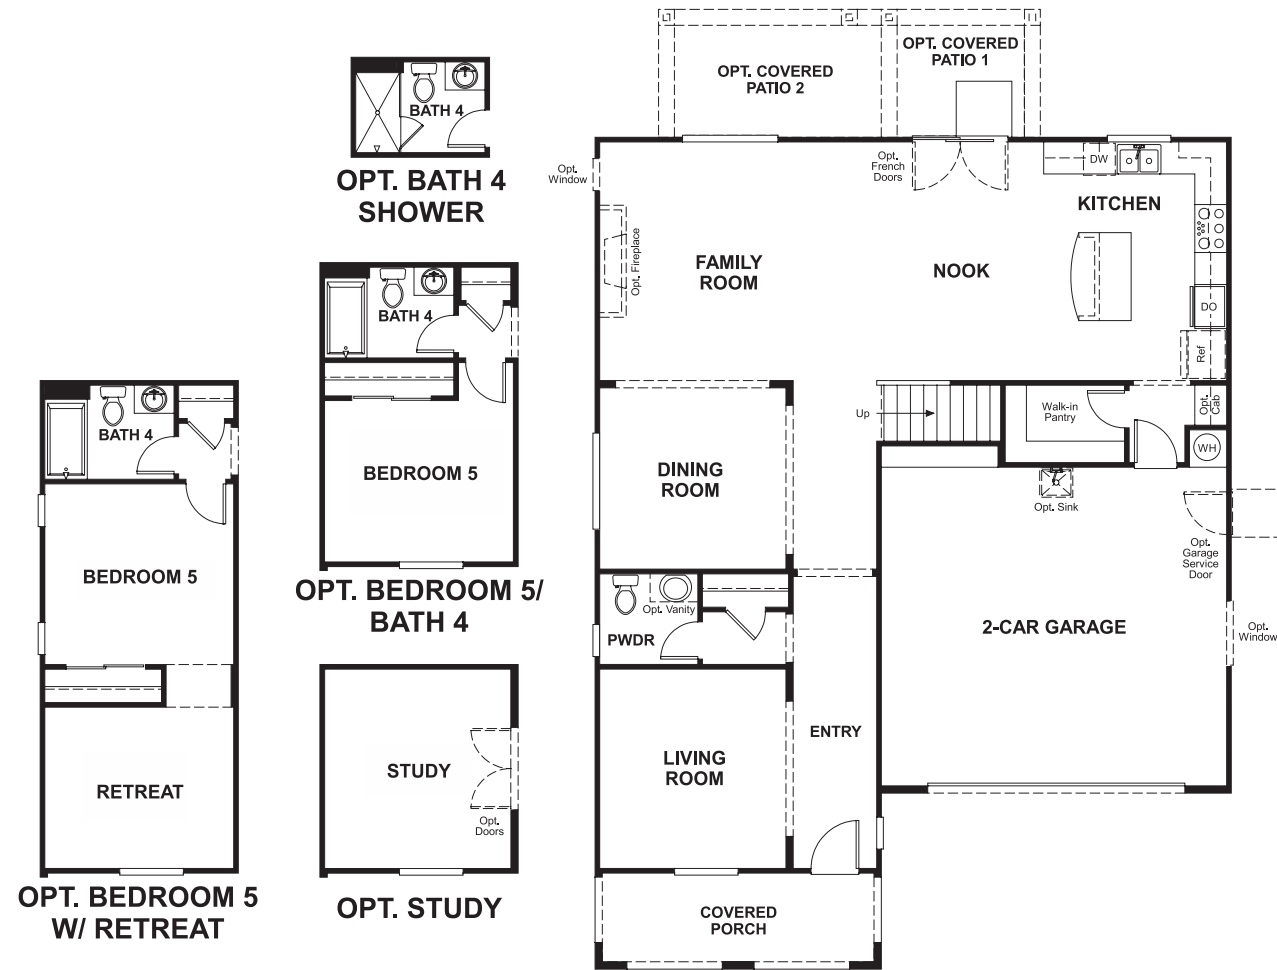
BATH 4

OPT. BATH 4 SHOWER

BATH 4

BEDROOM 5

OPT. BEDROOM 5/ BATH 4

STUDY

Opt. Doors

OPT. STUDY

BATH 4

BEDROOM 5

RETREAT

OPT. BEDROOM 5 W/ RETREAT

OPT. COVERED PATIO 2

OPT. COVERED PATIO 1

Opt. Window

Opt. French Doors

DW

KITCHEN

Opt. Fireplace

FAMILY ROOM

NOOK

DO

Ref

Up

Walk-in Pantry

Opt. Cab

WH

DINING ROOM

Opt. Sink

Opt. Garage Service Door

Opt. Vanity

PWDR

2-CAR GARAGE

Opt. Window

LIVING ROOM

ENTRY

COVERED PORCH